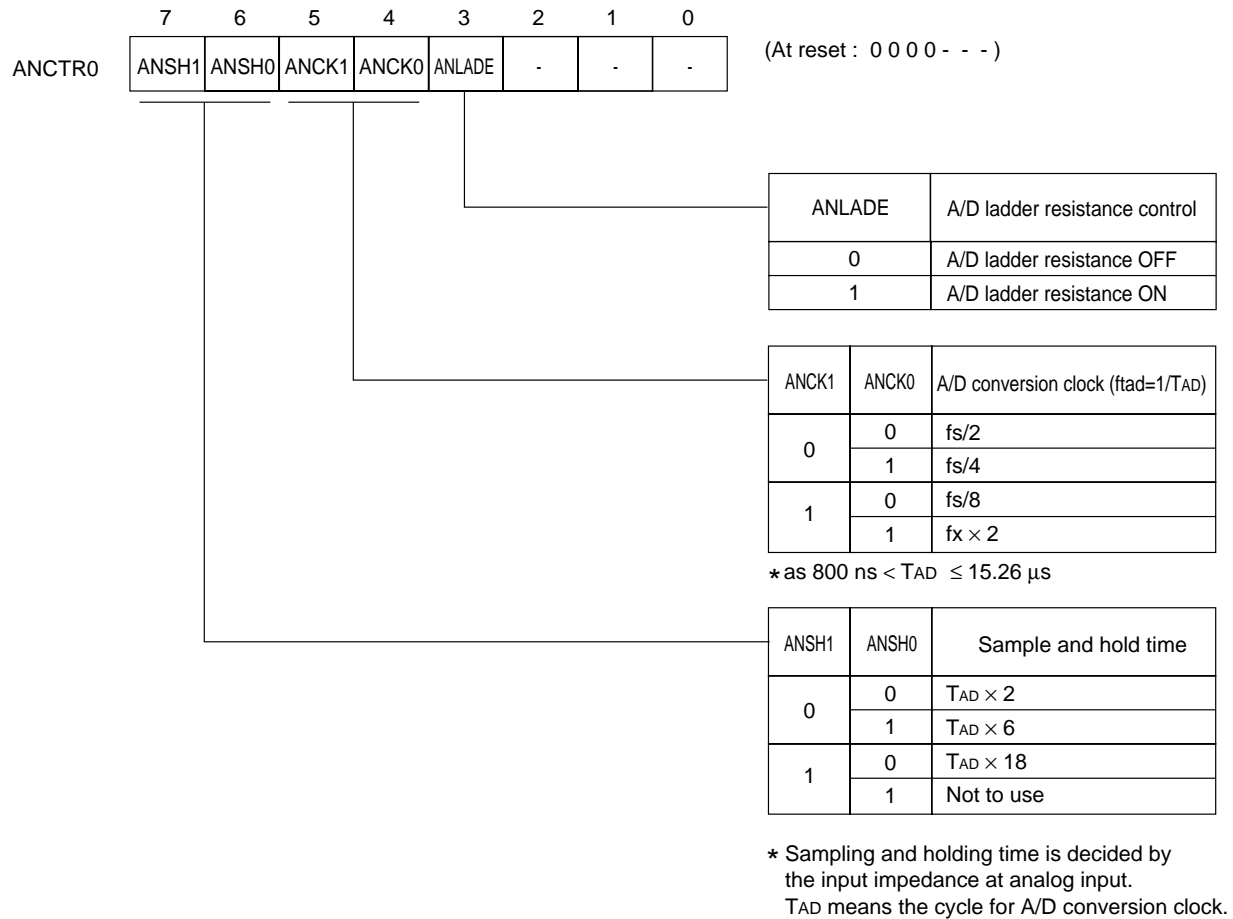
7 6 5 4 3 2 1 0

ANCTR0

| ANSH1 | ANSH0 | ANCK1 | ANCK0 | ANLADE | - | - | - |
|---|---|---|---|---|---|---|---|

(At reset : 0 0 0 0 - - - )

| ANLADE | A/D ladder resistance control |
|---|---|
| 0 | A/D ladder resistance OFF |
| 1 | A/D ladder resistance ON |

| ANCK1 | ANCK0 | A/D conversion clock (ftad=1/TAD) |
|---|---|---|
| 0 | 0 | fs/2 |
|  | 1 | fs/4 |
| 1 | 0 | fs/8 |
|  | 1 | fx $\times$ 2 |

* as 800 ns < TAD $\leq$ 15.26 $\mu$s

| ANSH1 | ANSH0 | Sample and hold time |
|---|---|---|
| 0 | 0 | TAD $\times$ 2 |
|  | 1 | TAD $\times$ 6 |
| 1 | 0 | TAD $\times$ 18 |
|  | 1 | Not to use |

* Sampling and holding time is decided by the input impedance at analog input.
TAD means the cycle for A/D conversion clock.